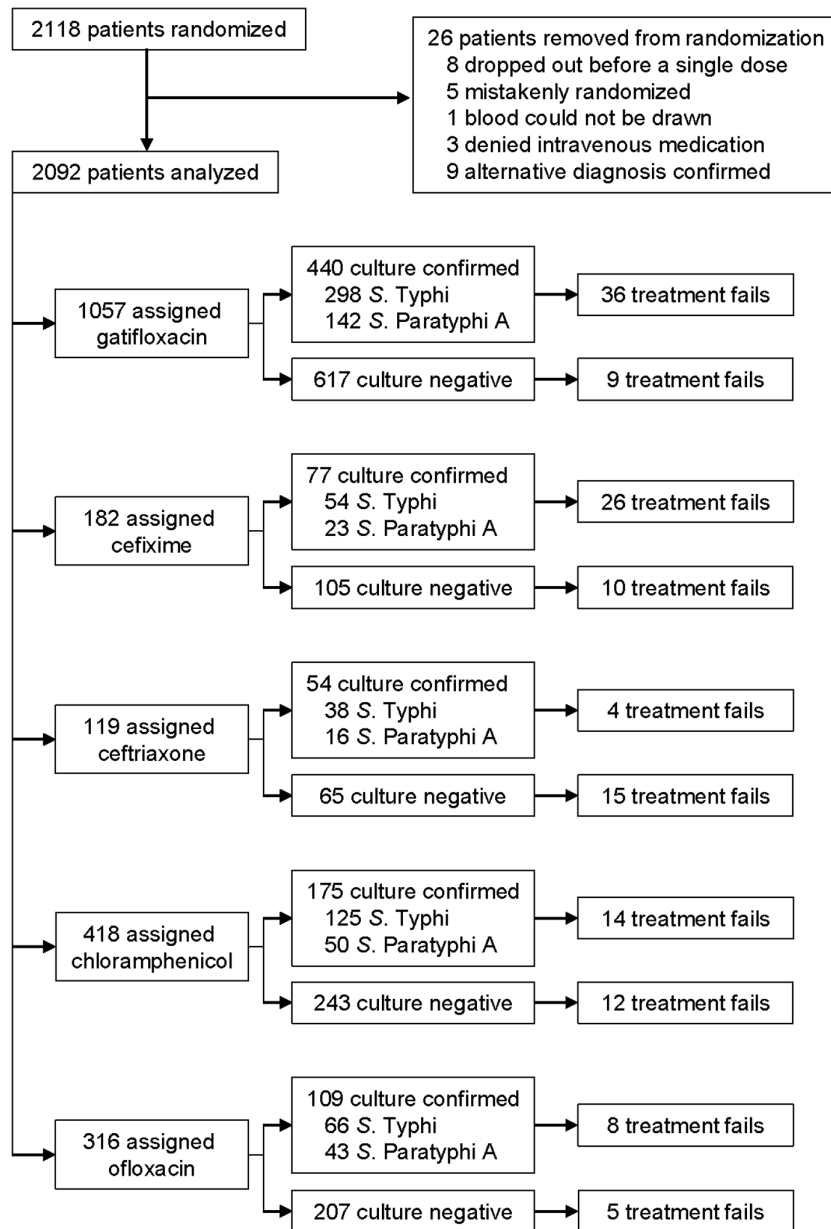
2118 patients randomized

26 patients removed from randomization
8 dropped out before a single dose
5 mistakenly randomized
1 blood could not be drawn
3 denied intravenous medication
9 alternative diagnosis confirmed

2092 patients analyzed

1057 assigned gatifloxacin

440 culture confirmed
298 S. Typhi
142 S. Paratyphi A

36 treatment fails

617 culture negative

9 treatment fails

182 assigned cefixime

77 culture confirmed
54 S. Typhi
23 S. Paratyphi A

26 treatment fails

105 culture negative

10 treatment fails

119 assigned ceftriaxone

54 culture confirmed
38 S. Typhi
16 S. Paratyphi A

4 treatment fails

65 culture negative

15 treatment fails

418 assigned chloramphenicol

175 culture confirmed
125 S. Typhi
50 S. Paratyphi A

14 treatment fails

243 culture negative

12 treatment fails

316 assigned ofloxacin

109 culture confirmed
66 S. Typhi
43 S. Paratyphi A

8 treatment fails

207 culture negative

5 treatment fails